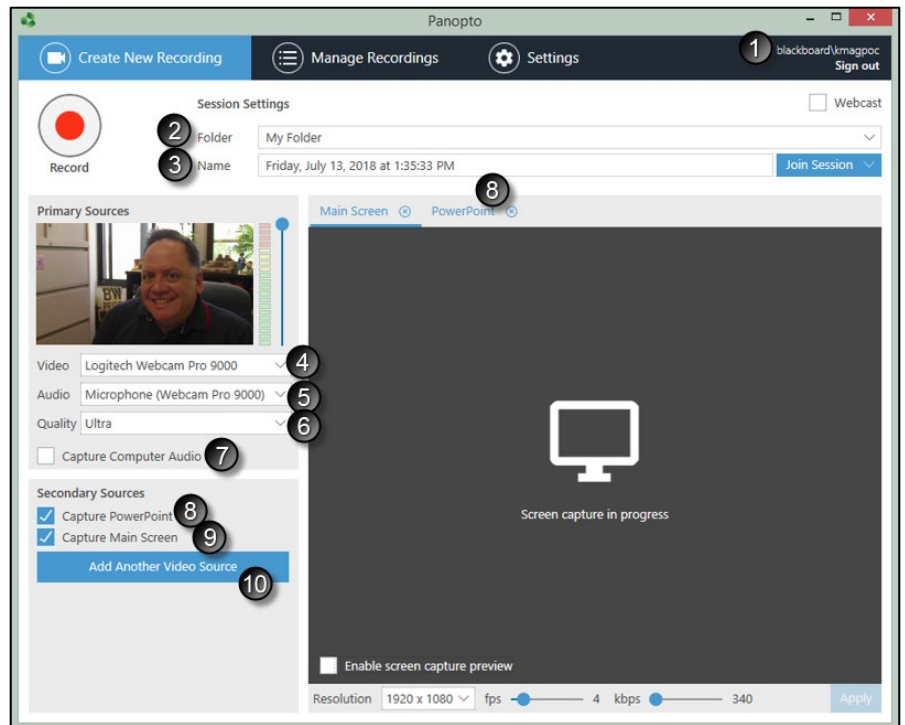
Panopto

Create New Recording
Manage Recordings
Settings
1
blackboard\kmagpoc
Sign out

Record
Session Settings
Webcast
2
Folder
My Folder
3
Name
Friday, July 13, 2018 at 1:35:33 PM
Join Session

Primary Sources
8
Main Screen
PowerPoint

Video
Logitech Webcam Pro 9000
4
Audio
Microphone (Webcam Pro 9000)
5
Quality
Ultra
6
Capture Computer Audio
7

Secondary Sources
Capture PowerPoint
8
Capture Main Screen
9
Add Another Video Source
10

Screen capture in progress

Enable screen capture preview

Resolution
1920 x 1080
fps
4
kbps
340
Apply